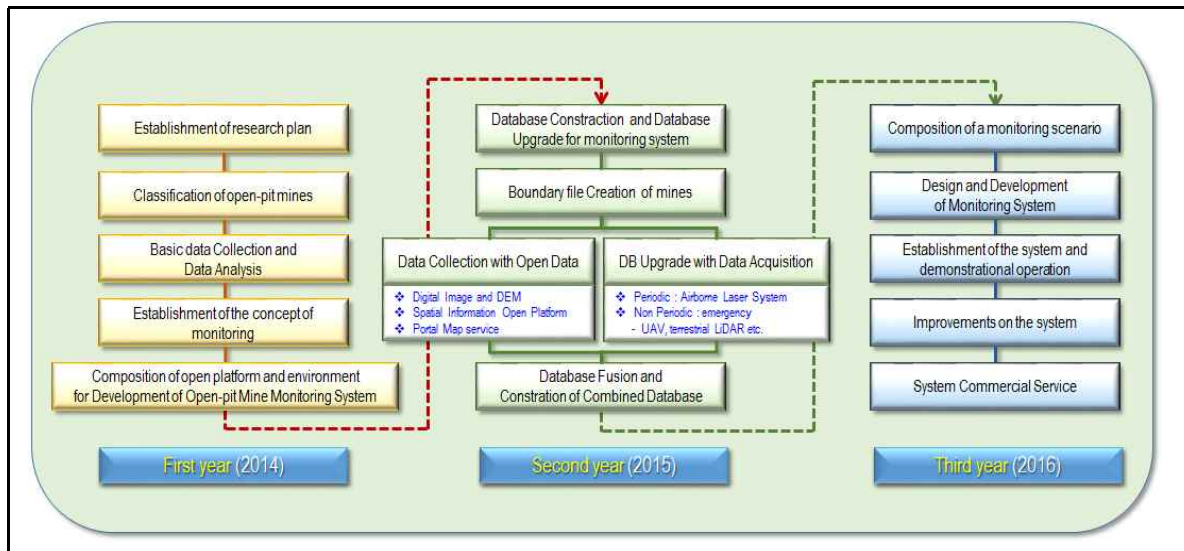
Establishment of research plan

Classification of open-pit mines

Basic data Collection and Data Analysis

Establishment of the concept of monitoring

Composition of open platform and environment for Development of Open-pit Mine Monitoring System

First year (2014)

Database Constraction and Database Upgrade for monitoring system

Boundary file Creation of mines

Data Collection with Open Data

❖ Digital Image and DEM
❖ Spatial Information Open Platform
❖ Portal Map service

DB Upgrade with Data Acquisition

❖ Periodic : Airborne Laser System
❖ Non Periodic : emergency
- UAV, terrestrial LiDAR etc.

Database Fusion and Constration of Combined Database

Second year (2015)

Composition of a monitoring scenario

Design and Development of Monitoring System

Establishment of the system and demonstrational operation

Improvements on the system

System Commercial Service

Third year (2016)